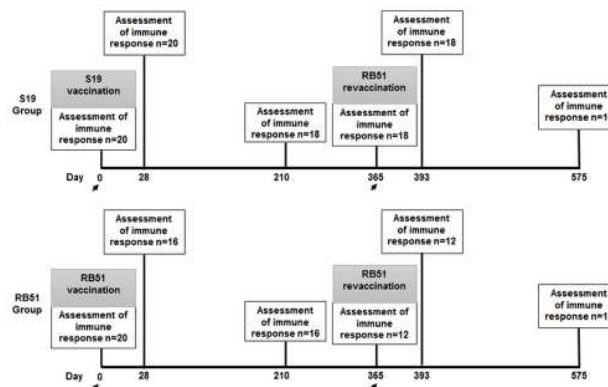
S19 Group

Assessment of immune response n=20

S19 vaccination

Assessment of immune response n=20

Assessment of immune response n=18

RB51 revaccination

Assessment of immune response n=18

Assessment of immune response n=18

Assessment of immune response n=1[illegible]

Day 0 28 210 365 393 575

RB51 Group

Assessment of immune response n=16

RB51 vaccination

Assessment of immune response n=20

Assessment of immune response n=16

RB51 revaccination

Assessment of immune response n=12

Assessment of immune response n=12

Assessment of immune response n=1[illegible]

Day 0 28 210 365 393 575